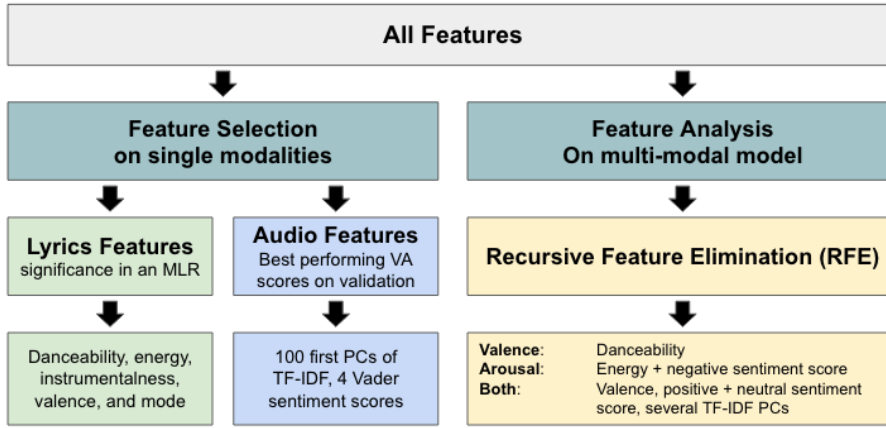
All Features

Feature Selection on single modalities

Feature Analysis On multi-modal model

Lyrics Features
significance in an MLR

Audio Features
Best performing VA scores on validation

Recursive Feature Elimination (RFE)

Danceability, energy, instrumentalness, valence, and mode

100 first PCs of TF-IDF, 4 Vader sentiment scores

| | |
|---|---|
| Valence: | Danceability |
| Arousal: | Energy + negative sentiment score |
| Both: | Valence, positive + neutral sentiment score, several TF-IDF PCs |